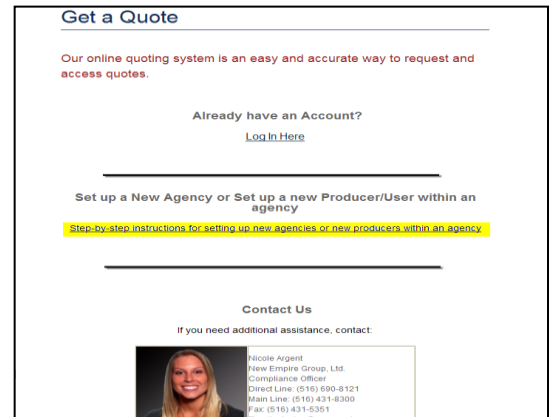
Get a Quote

Our online quoting system is an easy and accurate way to request and access quotes.

Already have an Account?

Log In Here

Set up a New Agency or Set up a new Producer/User within an agency

Step-by-step instructions for setting up new agencies or new producers within an agency

Contact Us

If you need additional assistance, contact:

Nicole Argent
New Empire Group, Ltd.
Compliance Officer
Direct Line: (516) 690-8121
Main Line: (516) 431-8300
Fax: (516) 431-5351
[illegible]